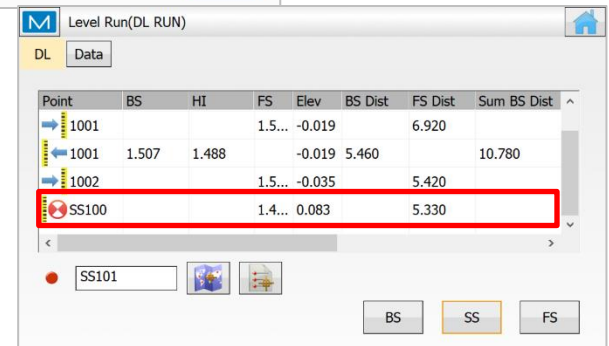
Level Run(DL RUN)

DL Data

| Point | BS | HI | FS | Elev | BS Dist | FS Dist | Sum BS Dist |
|---|---|---|---|---|---|---|---|
| 1001 | | | 1.5... | -0.019 | | 6.920 | |
| 1001 | 1.507 | 1.488 | | -0.019 | 5.460 | | 10.780 |
| 1002 | | | 1.5... | -0.035 | | 5.420 | |
| SS100 | | | 1.4... | 0.083 | | 5.330 | |

SS101

BS SS FS